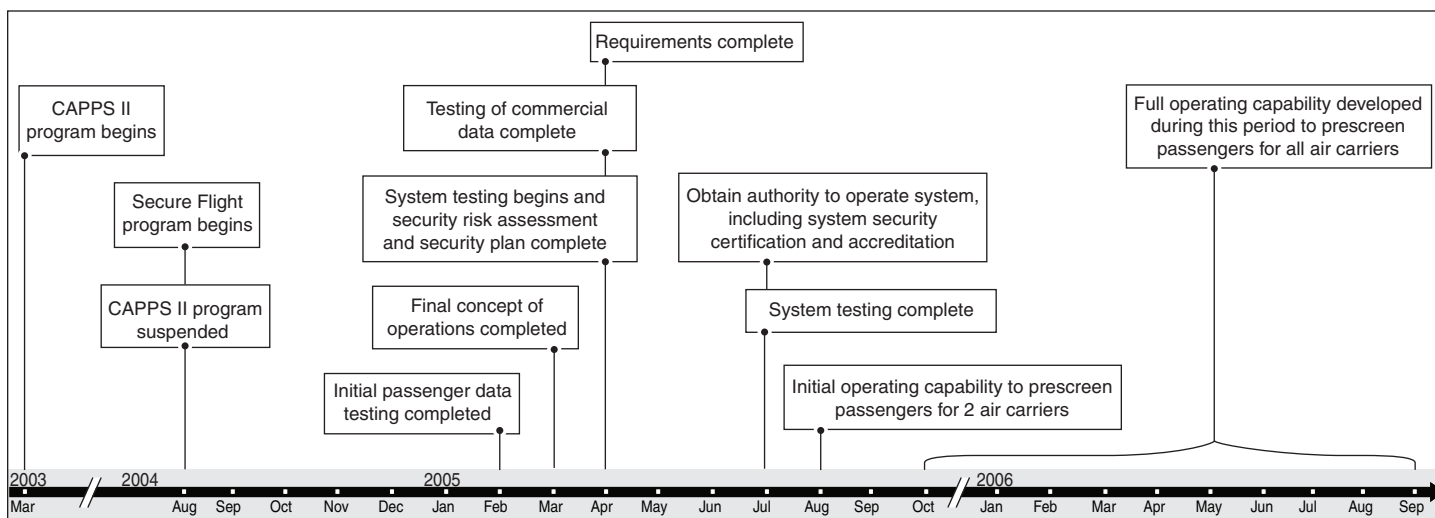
Requirements complete

CAPPS II program begins

Testing of commercial data complete

Full operating capability developed during this period to prescreen passengers for all air carriers

Secure Flight program begins

System testing begins and security risk assessment and security plan complete

Obtain authority to operate system, including system security certification and accreditation

CAPPS II program suspended

Final concept of operations completed

System testing complete

Initial passenger data testing completed

Initial operating capability to prescreen passengers for 2 air carriers

2003
Mar

2004
Aug Sep Oct Nov Dec

2005
Jan Feb Mar Apr May Jun Jul Aug Sep Oct

2006
Jan Feb Mar Apr May Jun Jul Aug Sep